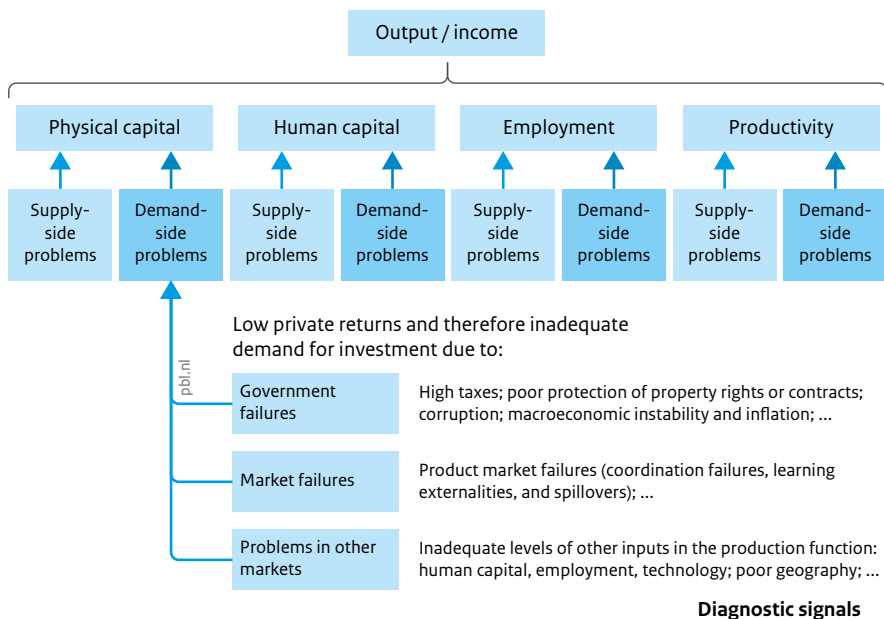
Output / income

Physical capital

Human capital

Employment

Productivity

Supply-side problems

Demand-side problems

Supply-side problems

Demand-side problems

Supply-side problems

Demand-side problems

Supply-side problems

Demand-side problems

Low private returns and therefore inadequate demand for investment due to:

pbl.nl

Government failures

High taxes; poor protection of property rights or contracts; corruption; macroeconomic instability and inflation; ...

Market failures

Product market failures (coordination failures, learning externalities, and spillovers); ...

Problems in other markets

Inadequate levels of other inputs in the production function: human capital, employment, technology; poor geography; ...

Diagnostic signals